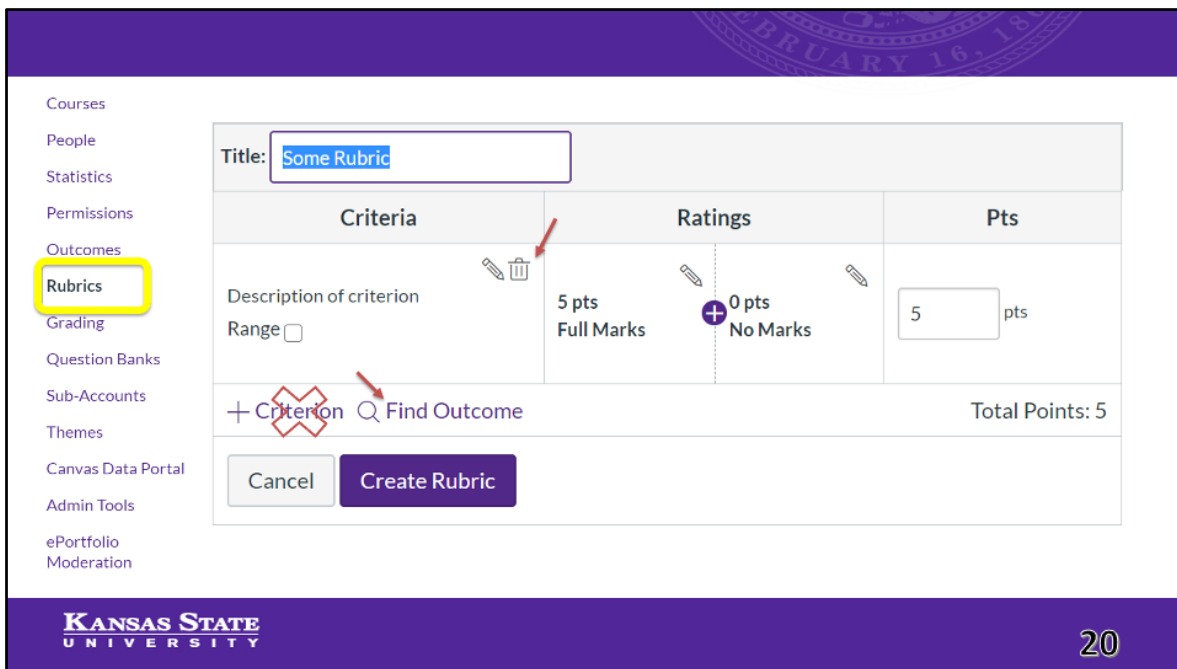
BRUARY 16, 18

Courses
People
Statistics
Permissions
Outcomes
Rubrics
Grading
Question Banks
Sub-Accounts
Themes
Canvas Data Portal
Admin Tools
ePortfolio Moderation

Title: Some Rubric

| Criteria | Ratings | | Pts |
|---|---|---|---|
| Description of criterion<br>Range | 5 pts<br>Full Marks | 0 pts<br>No Marks | 5 pts |

+ Criterion Find Outcome Total Points: 5

Cancel Create Rubric

KANSAS STATE UNIVERSITY

20